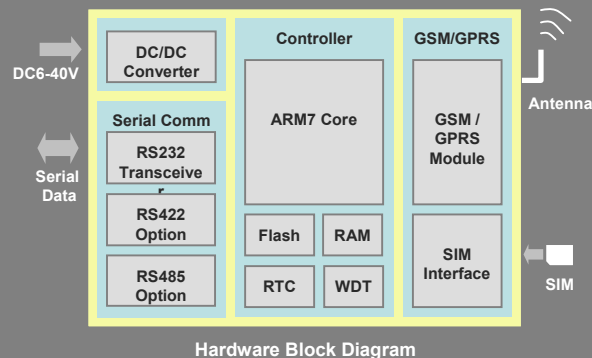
DC6-40V

DC/DC Converter

Serial Comm

RS232 Transceiver

RS422 Option

RS485 Option

Serial Data

Controller

ARM7 Core

Flash

RAM

RTC

WDT

GSM/GPRS

GSM / GPRS Module

SIM Interface

Antenna

SIM

Hardware Block Diagram